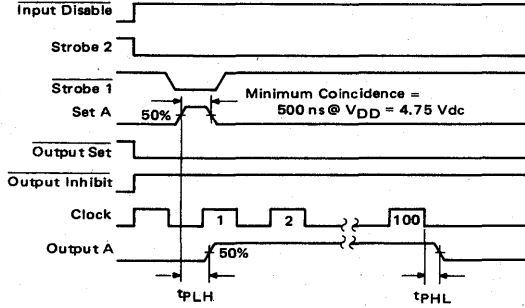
$\overline{\text{Input Disable}}$

Strobe 2

$\overline{\text{Strobe 1}}$

Set A

50%

Minimum Coincidence = 500 ns @ $V_{DD}$ = 4.75 Vdc

$\overline{\text{Output Set}}$

$\overline{\text{Output Inhibit}}$

Clock

1

2

100

Output A

50%

$t_{PLH}$

$t_{PHL}$